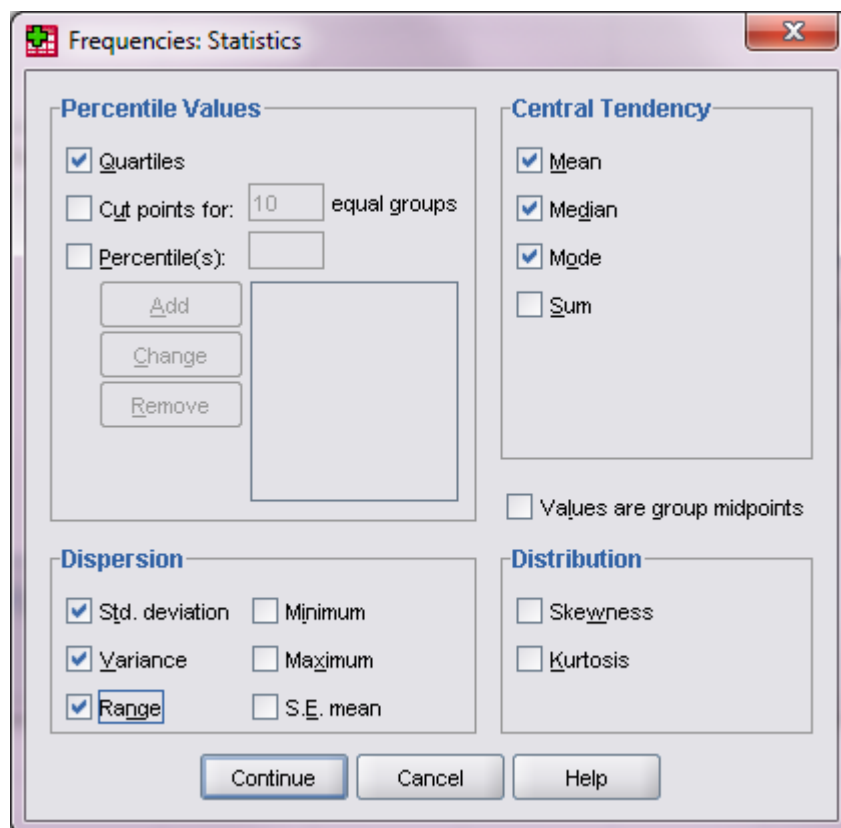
Frequencies: Statistics

Percentile Values

Quartiles

Cut points for: 10 equal groups

Percentile(s):

Add

Change

Remove

Central Tendency

Mean

Median

Mode

Sum

Values are group midpoints

Dispersion

Std. deviation

Minimum

Variance

Maximum

Range

S.E. mean

Distribution

Skewness

Kurtosis

Continue

Cancel

Help